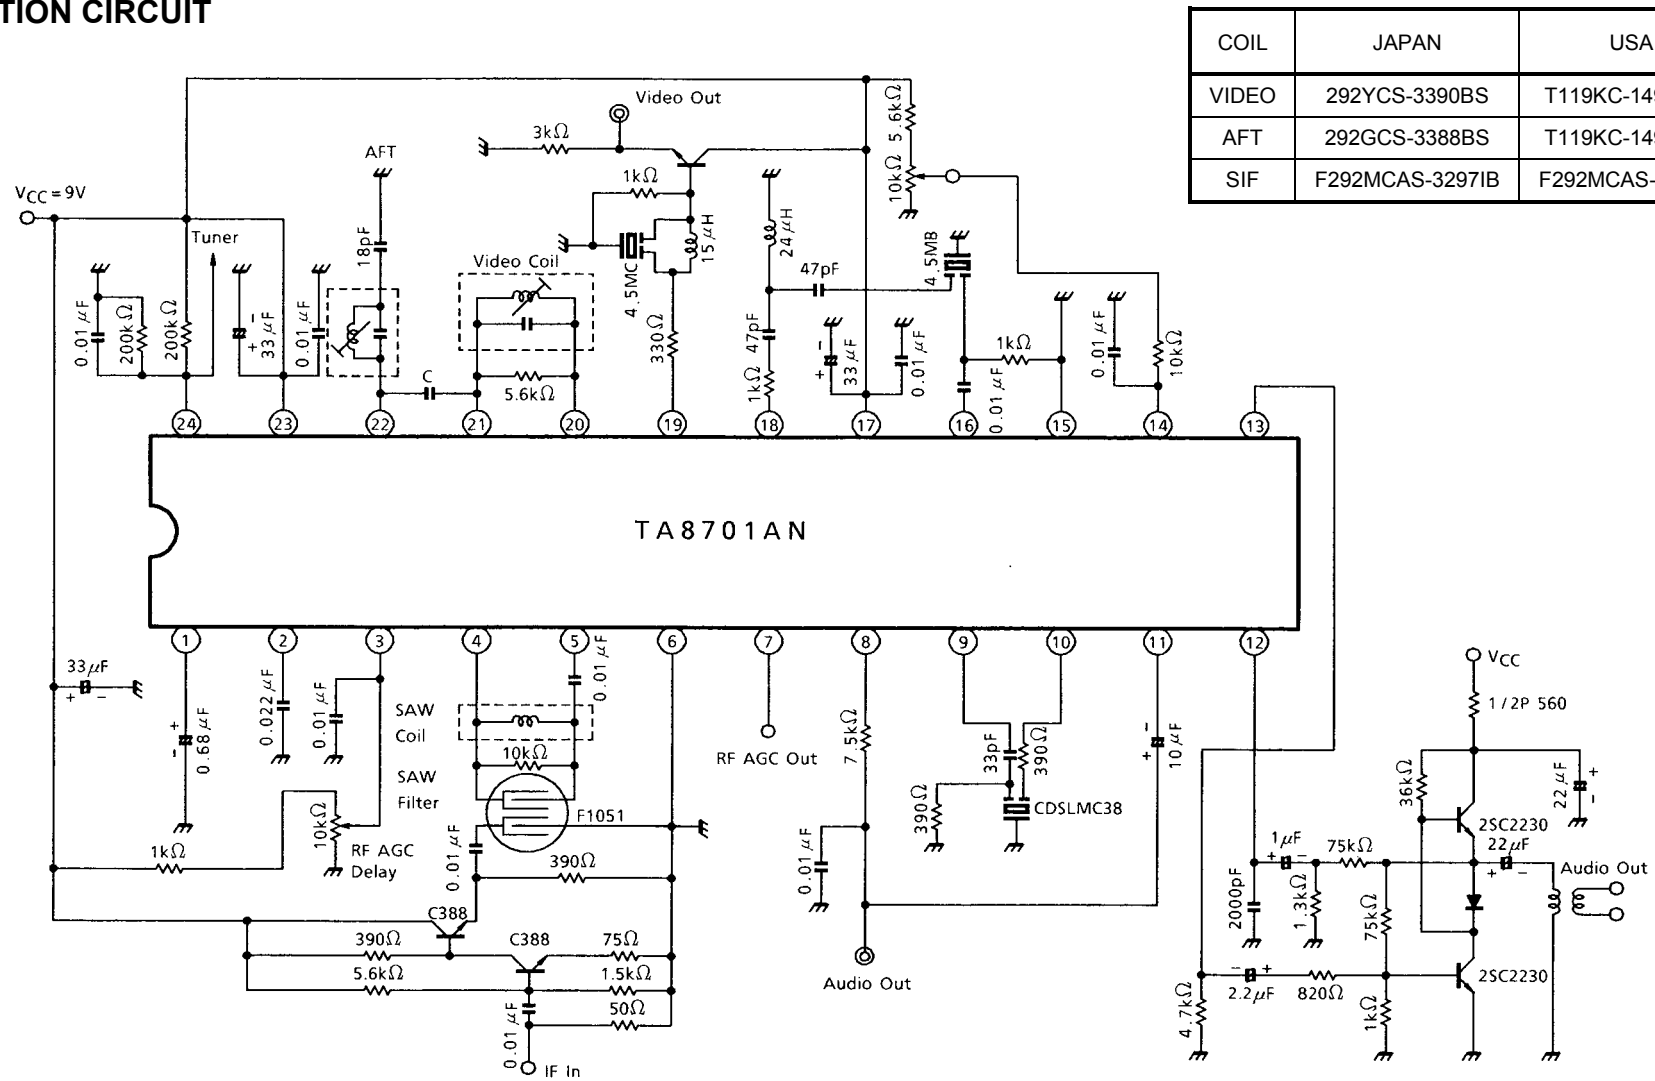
TION CIRCUIT

| COIL | JAPAN | USA |
|---|---|---|
| VIDEO | 292YCS-3390BS | T119KC-14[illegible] |
| AFT | 292GCS-3388BS | T119KC-14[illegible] |
| SIF | F292MCAS-3297IB | F292MCAS-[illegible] |

Video Out
3kΩ
AFT
1kΩ
$V_{CC}$ = 9V
Tuner
18pF
Video Coil
4.5MC
15μH
24μH
47pF
5.6kΩ
10kΩ
4.5MB
0.01μF
200kΩ
200kΩ
33μF
0.01μF
C
5.6kΩ
330Ω
47pF
1kΩ
33μF
0.01μF
0.01μF
1kΩ
0.01μF
10kΩ
24 23 22 21 20 19 18 17 16 15 14 13
TA8701AN
1 2 3 4 5 6 7 8 9 10 11 12
33μF
0.68μF
0.022μF
0.01μF
SAW Coil
10kΩ
SAW Filter
F1051
0.01μF
RF AGC Out
7.5kΩ
33pF
390Ω
390Ω
CDSLMC38
10μF
$V_{CC}$
1/2P 560
36kΩ
22μF
2SC2230
22μF
Audio Out
1kΩ
10kΩ
RF AGC Delay
0.01μF
390Ω
0.01μF
C388
390Ω
C388
75Ω
5.6kΩ
1.5kΩ
50Ω
0.01μF
IF In
Audio Out
1μF
75kΩ
2000pF
1.3kΩ
75kΩ
4.7kΩ
2.2μF
820Ω
1kΩ
2SC2230